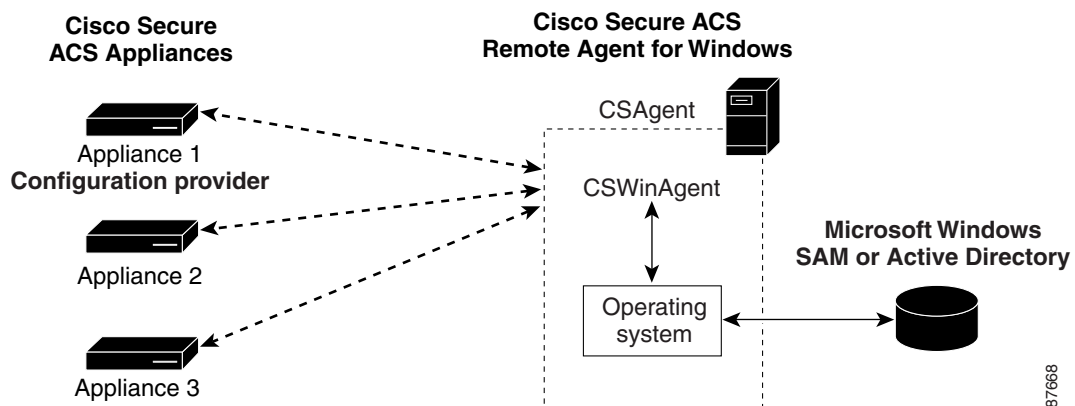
Cisco Secure ACS Appliances

Cisco Secure ACS Remote Agent for Windows

CSAgent

Appliance 1
Configuration provider

CSWinAgent

Microsoft Windows SAM or Active Directory

Appliance 2

Operating system

Appliance 3

87668